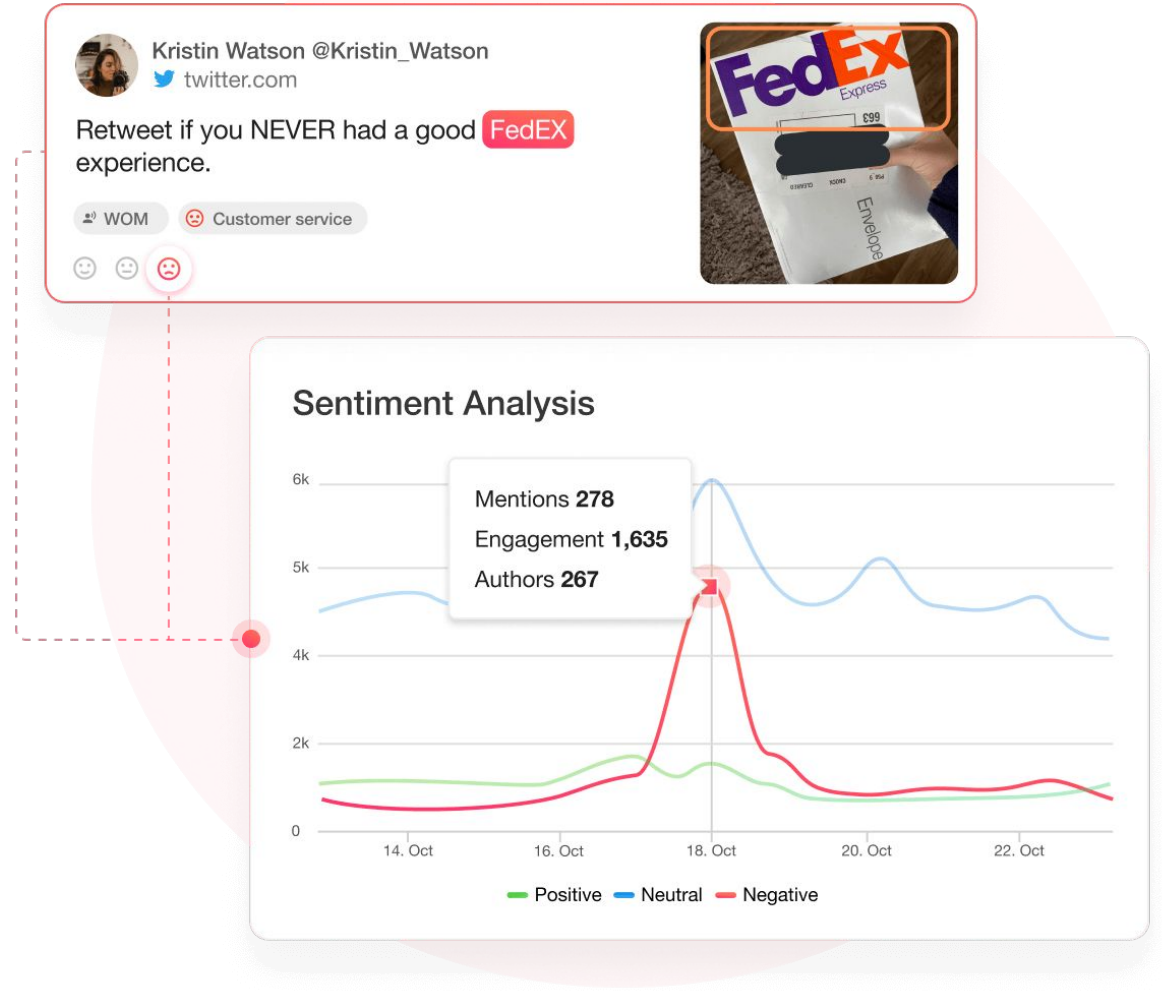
Kristin Watson @Kristin_Watson
twitter.com

Retweet if you NEVER had a good FedEX experience.

WOM
Customer service

FedEx
Express
Envelope

Sentiment Analysis

Mentions **278**
Engagement **1,635**
Authors **267**

6k
5k
4k
2k
0

14. Oct
16. Oct
18. Oct
20. Oct
22. Oct

Positive
Neutral
Negative